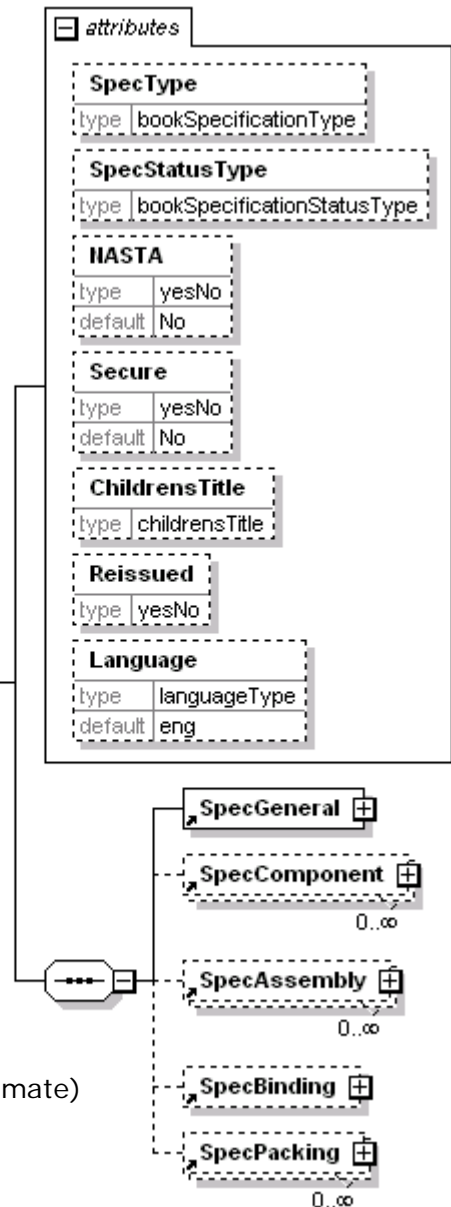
attributes

SpecType
type bookSpecificationType

SpecStatusType
type bookSpecificationStatusType

NASTA
type yesNo
default No

Secure
type yesNo
default No

ChildrensTitle
type childrensTitle

Reissued
type yesNo

Language
type languageType
default eng

SpecGeneral

SpecComponent
0..∞

SpecAssembly
0..∞

mate)

SpecBinding

SpecPacking
0..∞